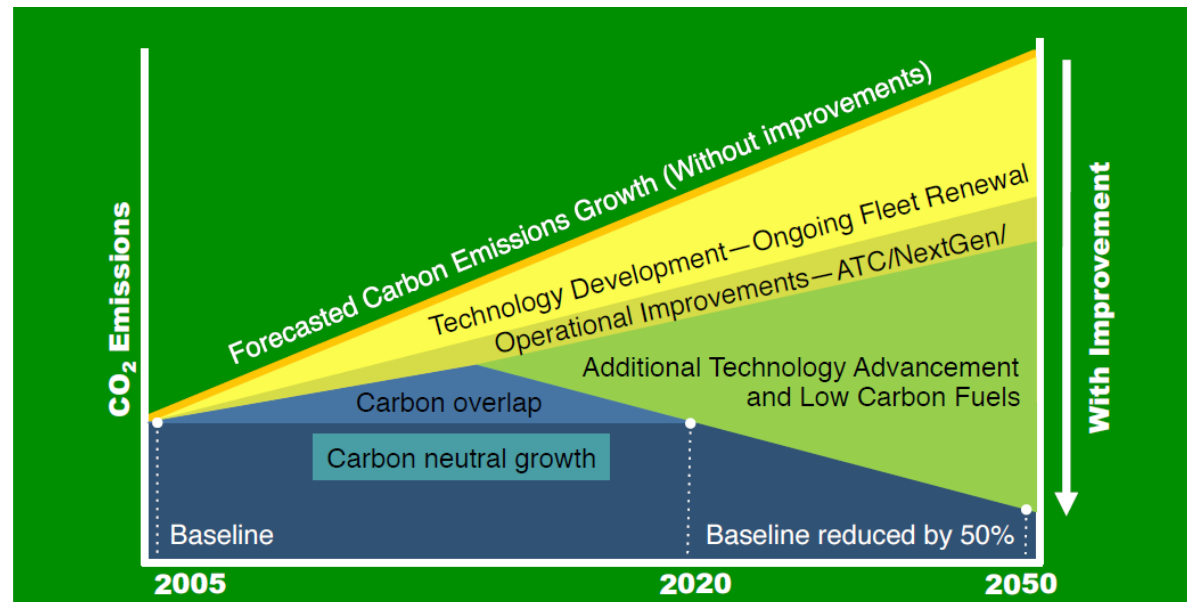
$CO_2$ Emissions

Forecasted Carbon Emissions Growth (Without improvements)

Technology Development—Ongoing Fleet Renewal

Operational Improvements—ATC/NextGen/

Additional Technology Advancement and Low Carbon Fuels

Carbon overlap

Carbon neutral growth

Baseline

Baseline reduced by 50%

With Improvement

2005

2020

2050